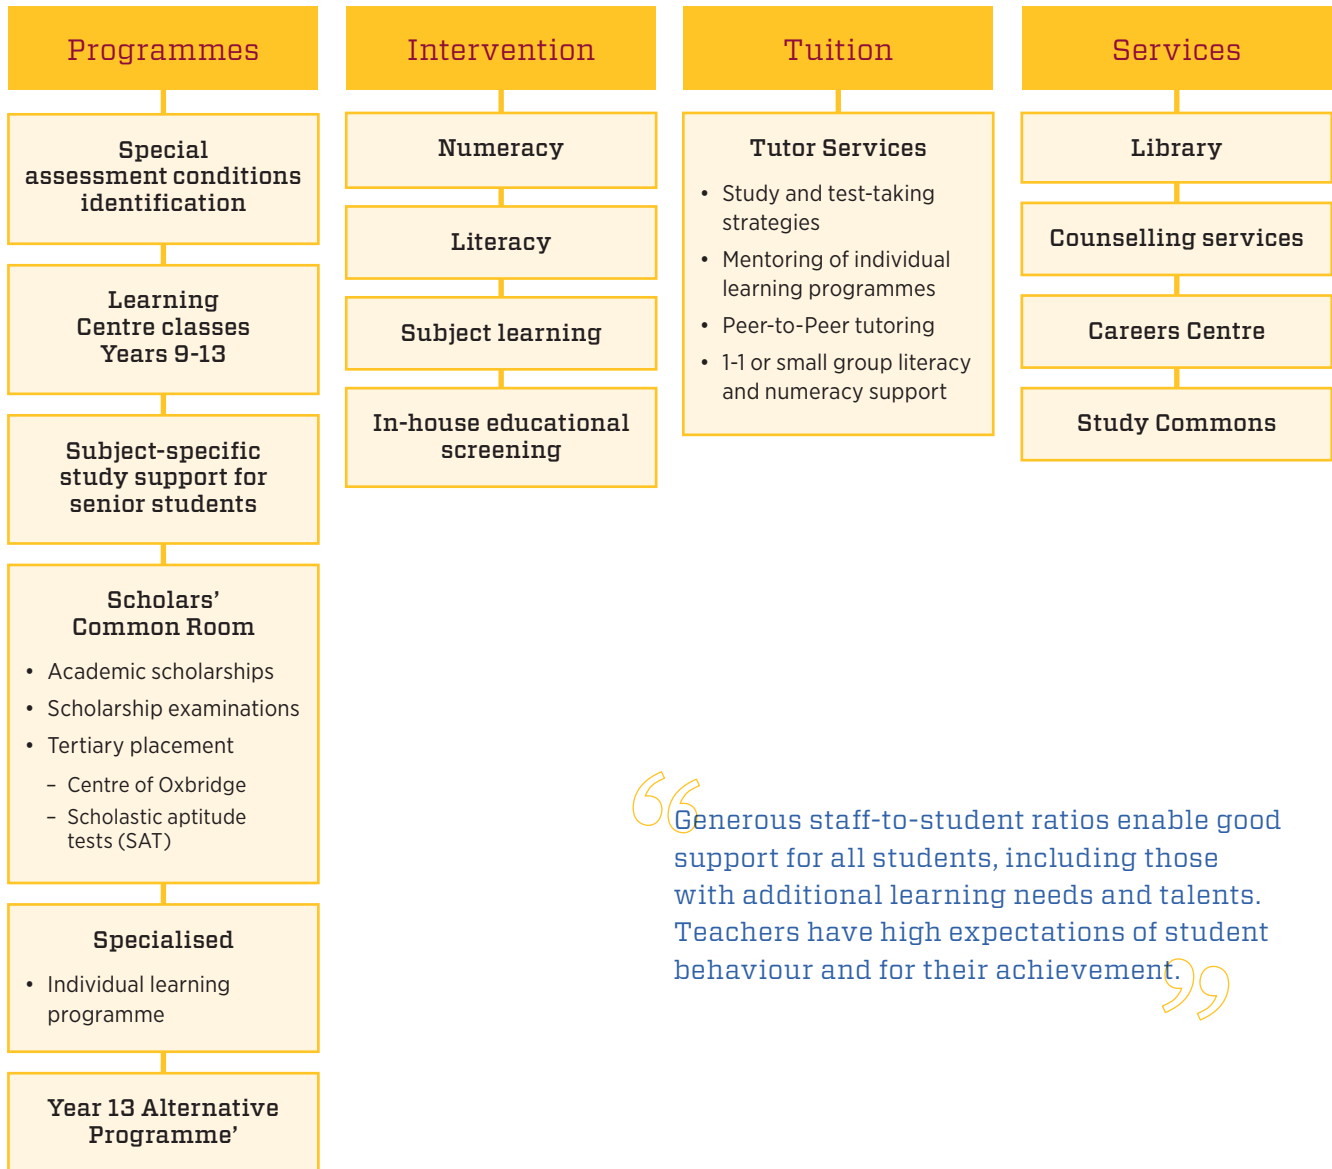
Programmes

Special assessment conditions identification

Learning Centre classes Years 9-13

Subject-specific study support for senior students

Scholars' Common Room

- Academic scholarships
- Scholarship examinations
- Tertiary placement
  - Centre of Oxbridge
  - Scholastic aptitude tests (SAT)

Specialised

- Individual learning programme

Year 13 Alternative Programme'

Intervention

Numeracy

Literacy

Subject learning

In-house educational screening

Tuition

Tutor Services

- Study and test-taking strategies
- Mentoring of individual learning programmes
- Peer-to-Peer tutoring
- 1-1 or small group literacy and numeracy support

Services

Library

Counselling services

Careers Centre

Study Commons

“Generous staff-to-student ratios enable good support for all students, including those with additional learning needs and talents. Teachers have high expectations of student behaviour and for their achievement.”